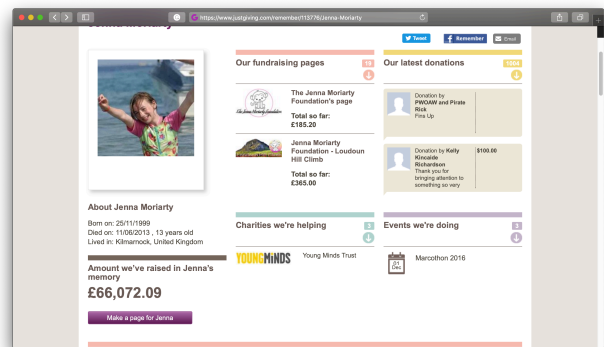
https://www.justgiving.com/remember/113776/Jenna-Moriarty

Jenna Moriarty

Tweet
Remember
Email

Our fundraising pages 15

The Jenna Moriarty Foundation's page
Total so far: £185.20

Jenna Moriarty Foundation - Loudoun Hill Climb
Total so far: £365.00

Our latest donations 1054

Donation by PWOAW and Pirate Rick
Fire Up

Donation by Kelly Kincaide Richardson
Thank you for bringing attention to something so very
$100.00

About Jenna Moriarty
Born on: 25/11/1999
Died on: 11/06/2013 , 13 years old
Lived in: Kilmarnock, United Kingdom

Amount we've raised in Jenna's memory
£66,072.09

Make a page for Jenna

Charities we're helping 3
YOUNGMINDS
Young Minds Trust

Events we're doing 3
21 Dec
Marcothon 2016